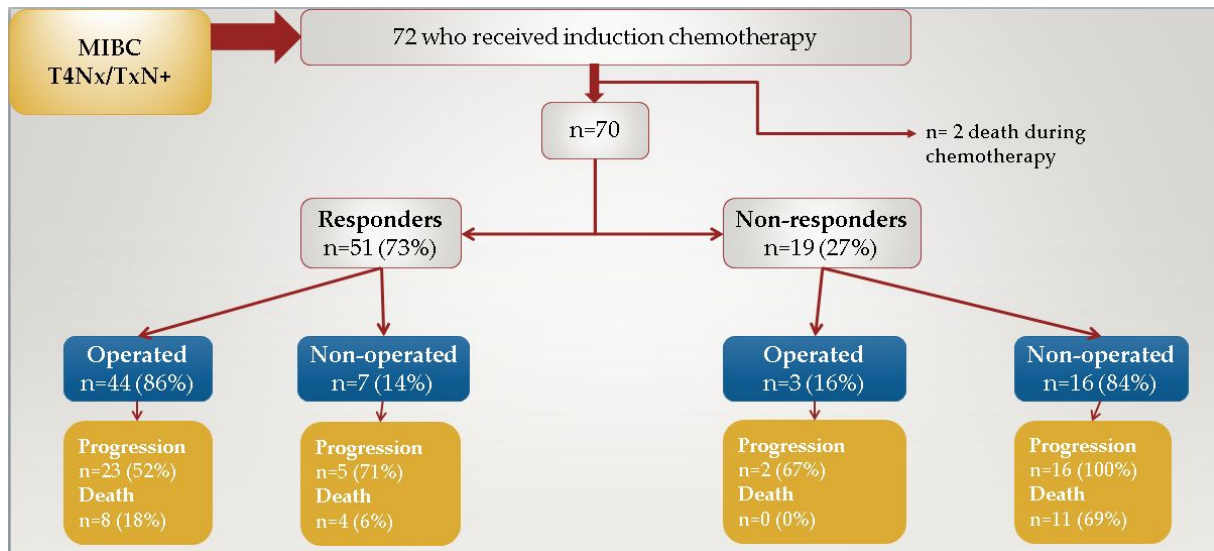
MIBC
T4Nx/TxN+

72 who received induction chemotherapy

n=70

n= 2 death during chemotherapy

Responders
n=51 (73%)

Non-responders
n=19 (27%)

Operated
n=44 (86%)

Non-operated
n=7 (14%)

Operated
n=3 (16%)

Non-operated
n=16 (84%)

Progression
n=23 (52%)
Death
n=8 (18%)

Progression
n=5 (71%)
Death
n=4 (6%)

Progression
n=2 (67%)
Death
n=0 (0%)

Progression
n=16 (100%)
Death
n=11 (69%)